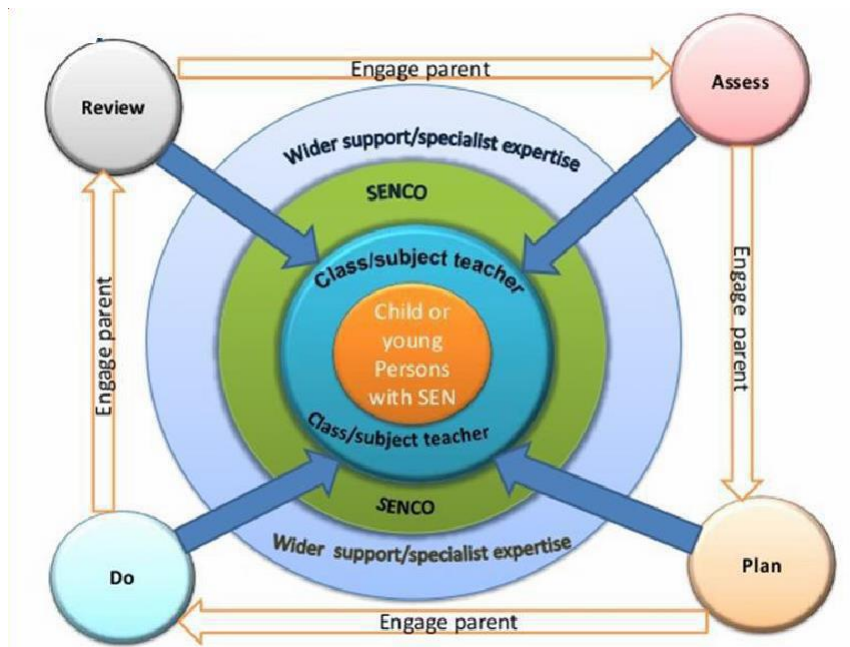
Review

Engage parent

Assess

Wider support/specialist expertise

SENCO

Class/subject teacher

Child or young Persons with SEN

Class/subject teacher

SENCO

Wider support/specialist expertise

Engage parent

Engage parent

Do

Plan

Engage parent